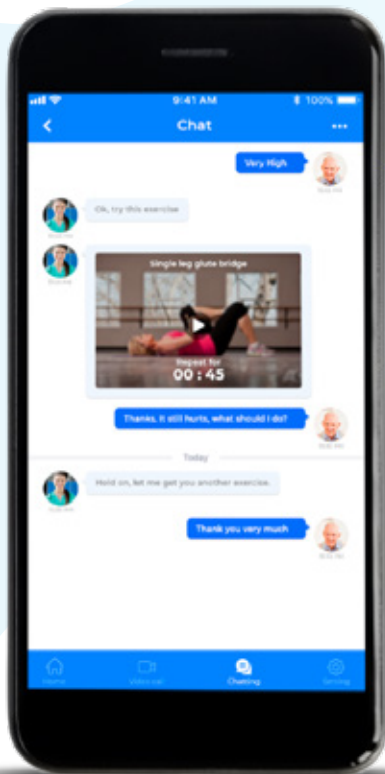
9:41 AM

100%

Chat

•••

Very High

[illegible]

Ok, try this exercise

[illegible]

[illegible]

Single leg glute bridge

Repeat for

00 : 45

Thanks, it still hurts, what should I do?

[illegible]

Today

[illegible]

Hold on, let me get you another exercise.

Thank you very much

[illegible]

Home

Video call

Chatting

Setting